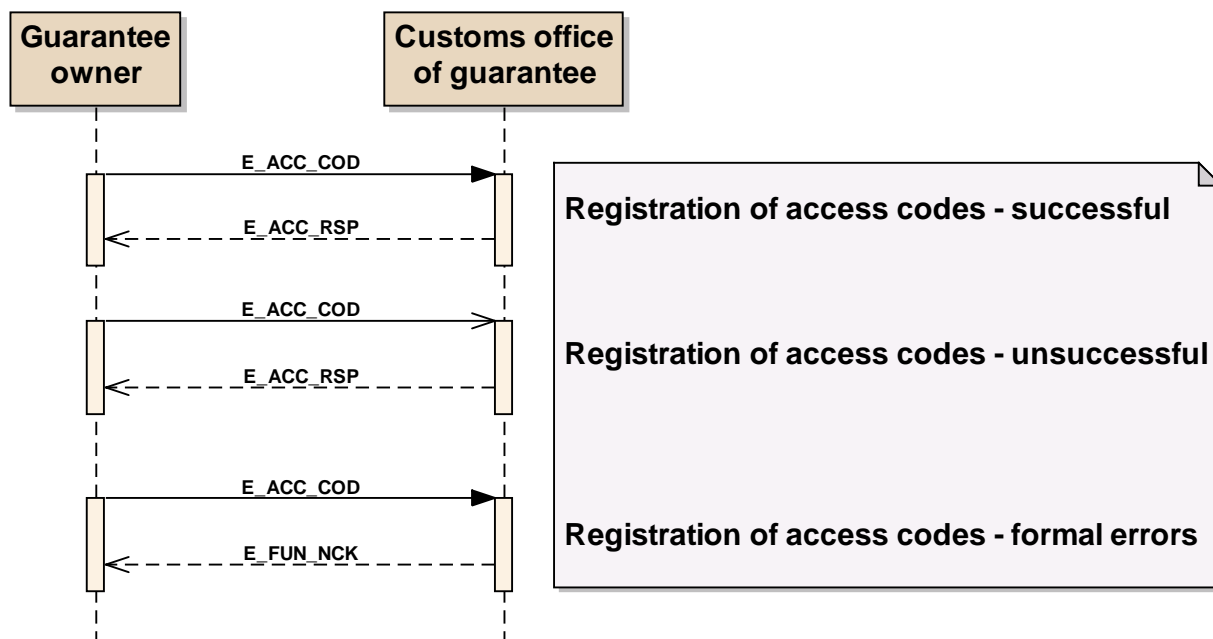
Guarantee owner

Customs office of guarantee

E_ACC_COD

E_ACC_RSP

E_ACC_COD

E_ACC_RSP

E_ACC_COD

E_FUN_NCK

Registration of access codes - successful

Registration of access codes - unsuccessful

Registration of access codes - formal errors